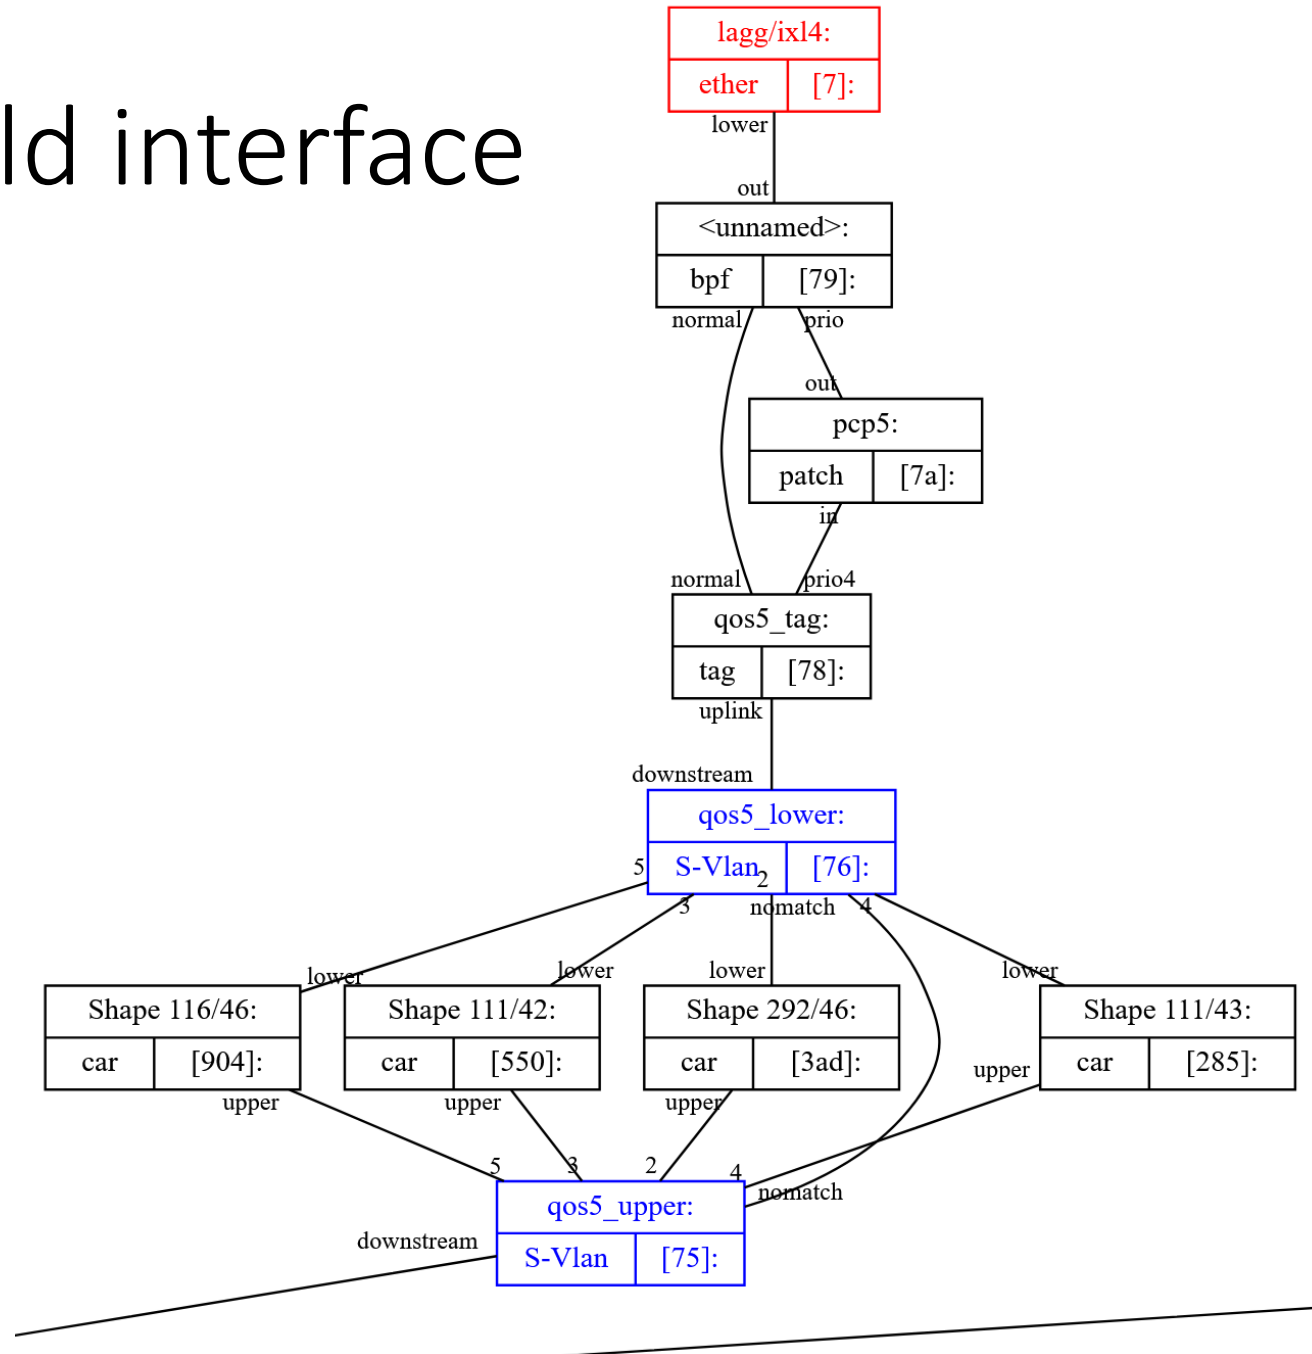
ld interface

lagg/ixl4:
ether [7]:
lower
out
<unnamed>:
bpf [79]:
normal prio
out
pcp5:
patch [7a]:
in
normal prio4
qos5_tag:
tag [78]:
uplink
downstream
qos5_lower:
S-Vlan [76]:
5 2 3 nomatch 4
lower lower lower lower
Shape 116/46:
car [904]:
Shape 111/42:
car [550]:
Shape 292/46:
car [3ad]:
Shape 111/43:
car [285]:
upper upper upper upper
5 3 2 4 nomatch
qos5_upper:
downstream
S-Vlan [75]: